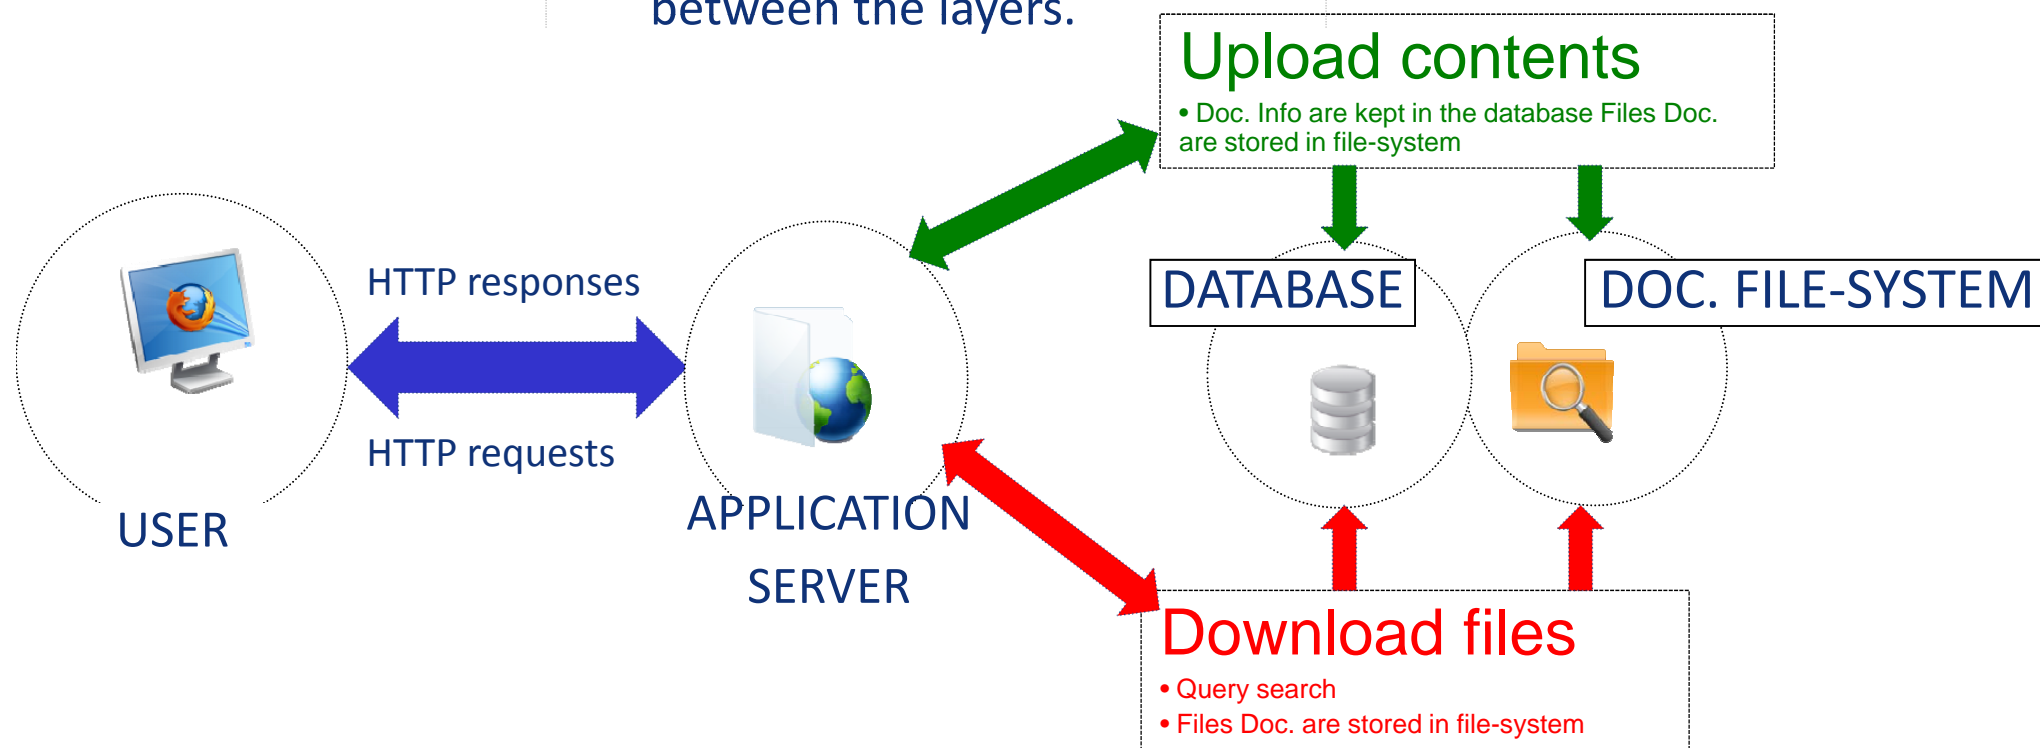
between the layers.

Upload contents

• Doc. Info are kept in the database Files Doc. are stored in file-system

HTTP responses

HTTP requests

USER

APPLICATION SERVER

DATABASE

DOC. FILE-SYSTEM

Download files

• Query search

• Files Doc. are stored in file-system